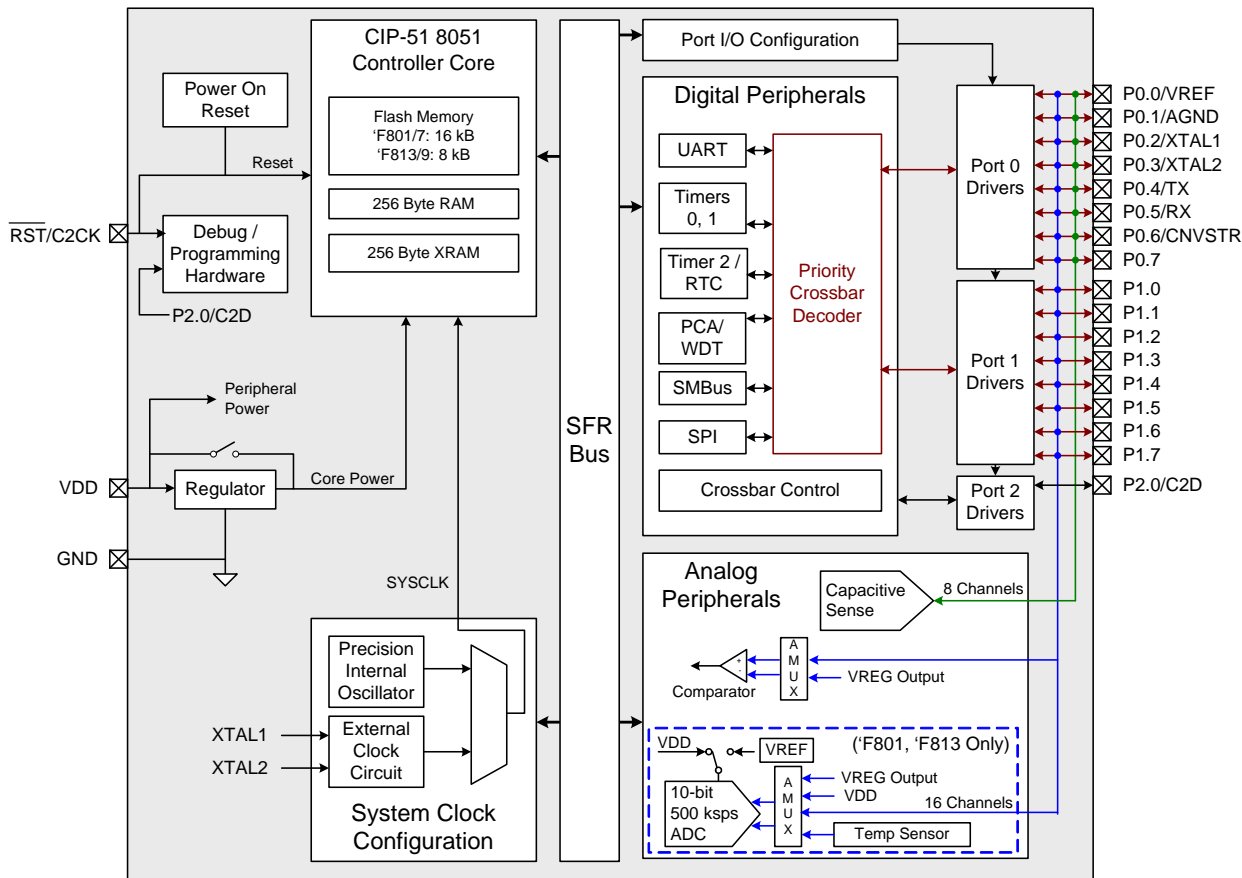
CIP-51 8051 Controller Core

Flash Memory
'F801/7: 16 kB
'F813/9: 8 kB

256 Byte RAM

256 Byte XRAM

Power On Reset

Reset

$\overline{RST}$/C2CK

Debug / Programming Hardware

P2.0/C2D

Peripheral Power

VDD

Regulator

Core Power

GND

SYSCLK

SFR Bus

Port I/O Configuration

Digital Peripherals

UART

Timers 0, 1

Timer 2 / RTC

PCA/ WDT

SMBus

SPI

Priority Crossbar Decoder

Crossbar Control

Port 0 Drivers

Port 1 Drivers

Port 2 Drivers

P0.0/VREF
P0.1/AGND
P0.2/XTAL1
P0.3/XTAL2
P0.4/TX
P0.5/RX
P0.6/CNVSTR
P0.7
P1.0
P1.1
P1.2
P1.3
P1.4
P1.5
P1.6
P1.7
P2.0/C2D

Analog Peripherals

Capacitive Sense

8 Channels

+
-

Comparator

A
M
U
X

VREG Output

('F801, 'F813 Only)

VDD

VREF

10-bit 500 ksps ADC

A
M
U
X

VREG Output
VDD
16 Channels

Temp Sensor

Precision Internal Oscillator

External Clock Circuit

XTAL1
XTAL2

System Clock Configuration